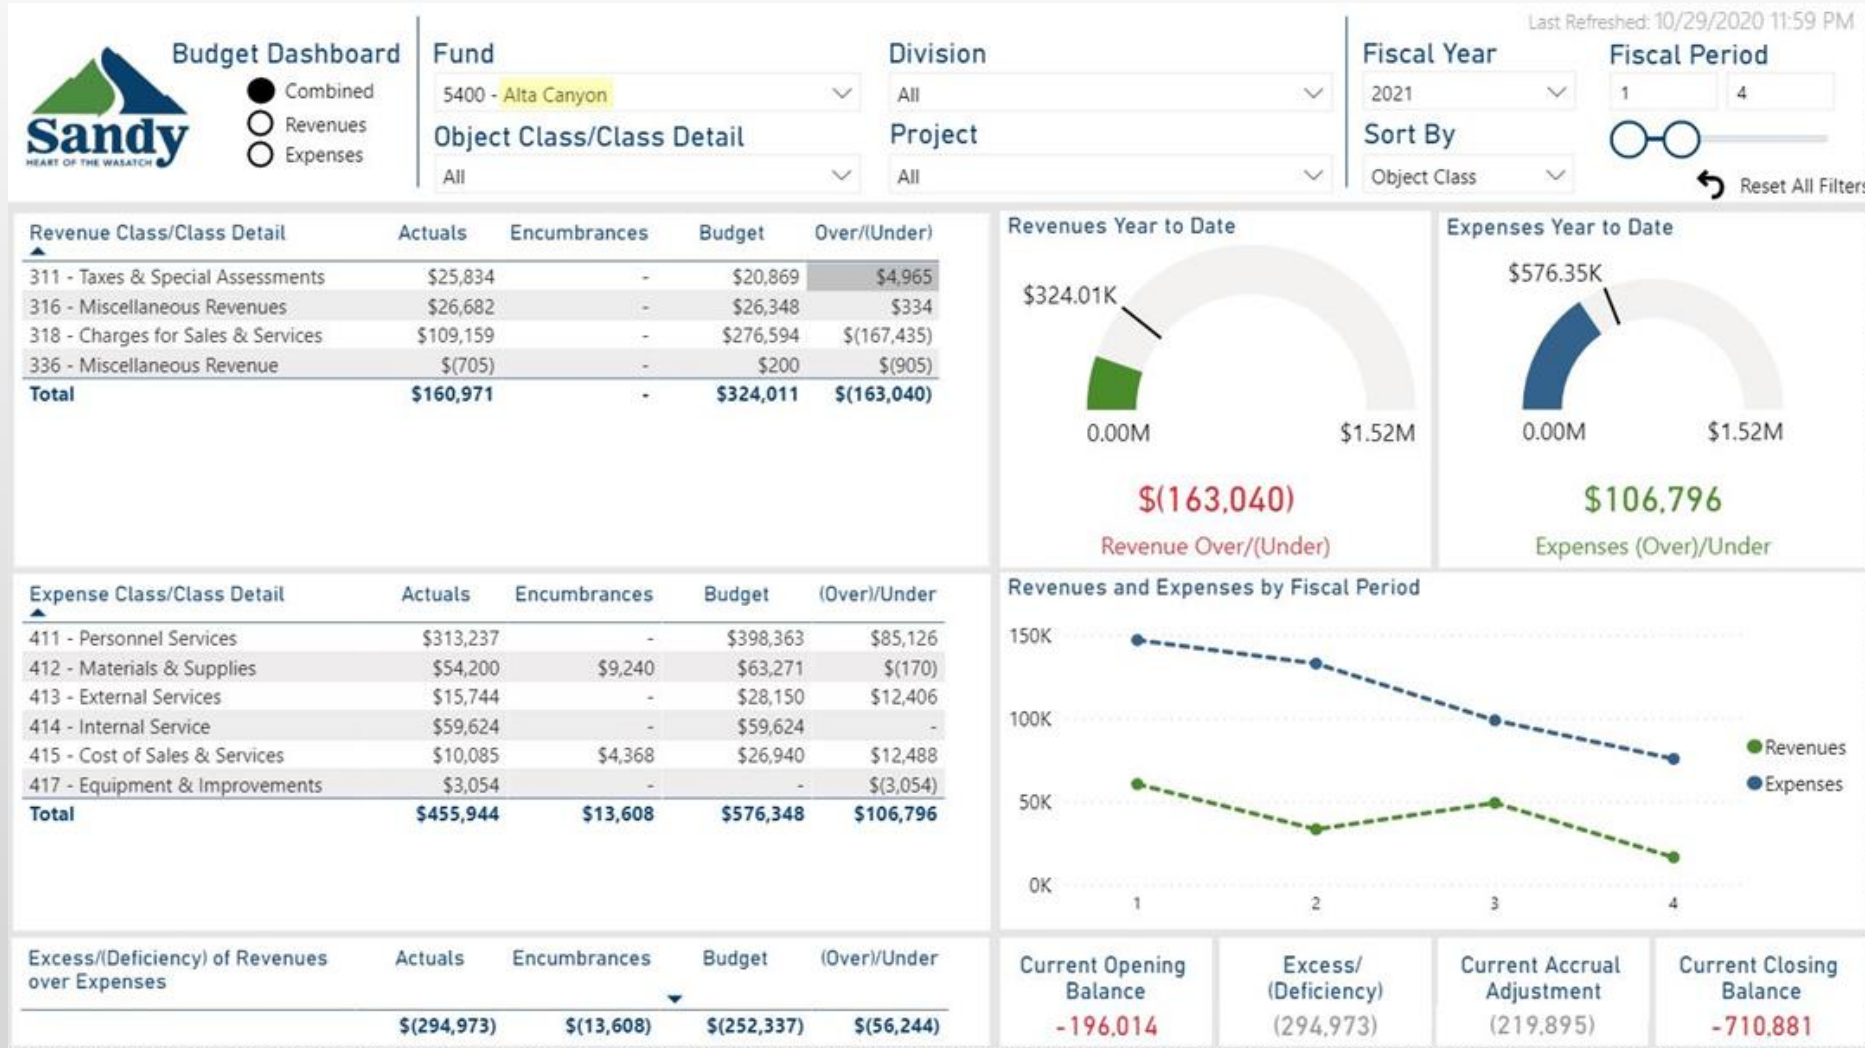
Sandy
HEART OF THE WASATCH

Budget Dashboard
Combined
Revenues
Expenses

Fund
5400 - Alta Canyon

Division
All

Object Class/Class Detail
All

Project
All

Last Refreshed: 10/29/2020 11:59 PM

Fiscal Year
2021

Fiscal Period
1
4

Sort By
Object Class

Reset All Filters

| Revenue Class/Class Detail | Actuals | Encumbrances | Budget | Over/(Under) |
|---|---|---|---|---|
| 311 - Taxes & Special Assessments | $25,834 | - | $20,869 | $4,965 |
| 316 - Miscellaneous Revenues | $26,682 | - | $26,348 | $334 |
| 318 - Charges for Sales & Services | $109,159 | - | $276,594 | $(167,435) |
| 336 - Miscellaneous Revenue | $(705) | - | $200 | $(905) |
| Total | $160,971 | - | $324,011 | $(163,040) |

Revenues Year to Date
$324.01K
0.00M
$1.52M
$(163,040)
Revenue Over/(Under)

Expenses Year to Date
$576.35K
0.00M
$1.52M
$106,796
Expenses (Over)/Under

| Expense Class/Class Detail | Actuals | Encumbrances | Budget | (Over)/Under |
|---|---|---|---|---|
| 411 - Personnel Services | $313,237 | - | $398,363 | $85,126 |
| 412 - Materials & Supplies | $54,200 | $9,240 | $63,271 | $(170) |
| 413 - External Services | $15,744 | - | $28,150 | $12,406 |
| 414 - Internal Service | $59,624 | - | $59,624 | - |
| 415 - Cost of Sales & Services | $10,085 | $4,368 | $26,940 | $12,488 |
| 417 - Equipment & Improvements | $3,054 | - | - | $(3,054) |
| Total | $455,944 | $13,608 | $576,348 | $106,796 |

Revenues and Expenses by Fiscal Period
150K
100K
50K
0K
1
2
3
4
Revenues
Expenses

| Excess/(Deficiency) of Revenues over Expenses | Actuals | Encumbrances | Budget | (Over)/Under |
|---|---|---|---|---|
| | $(294,973) | $(13,608) | $(252,337) | $(56,244) |

Current Opening Balance
-196,014

Excess/ (Deficiency)
(294,973)

Current Accrual Adjustment
(219,895)

Current Closing Balance
-710,881